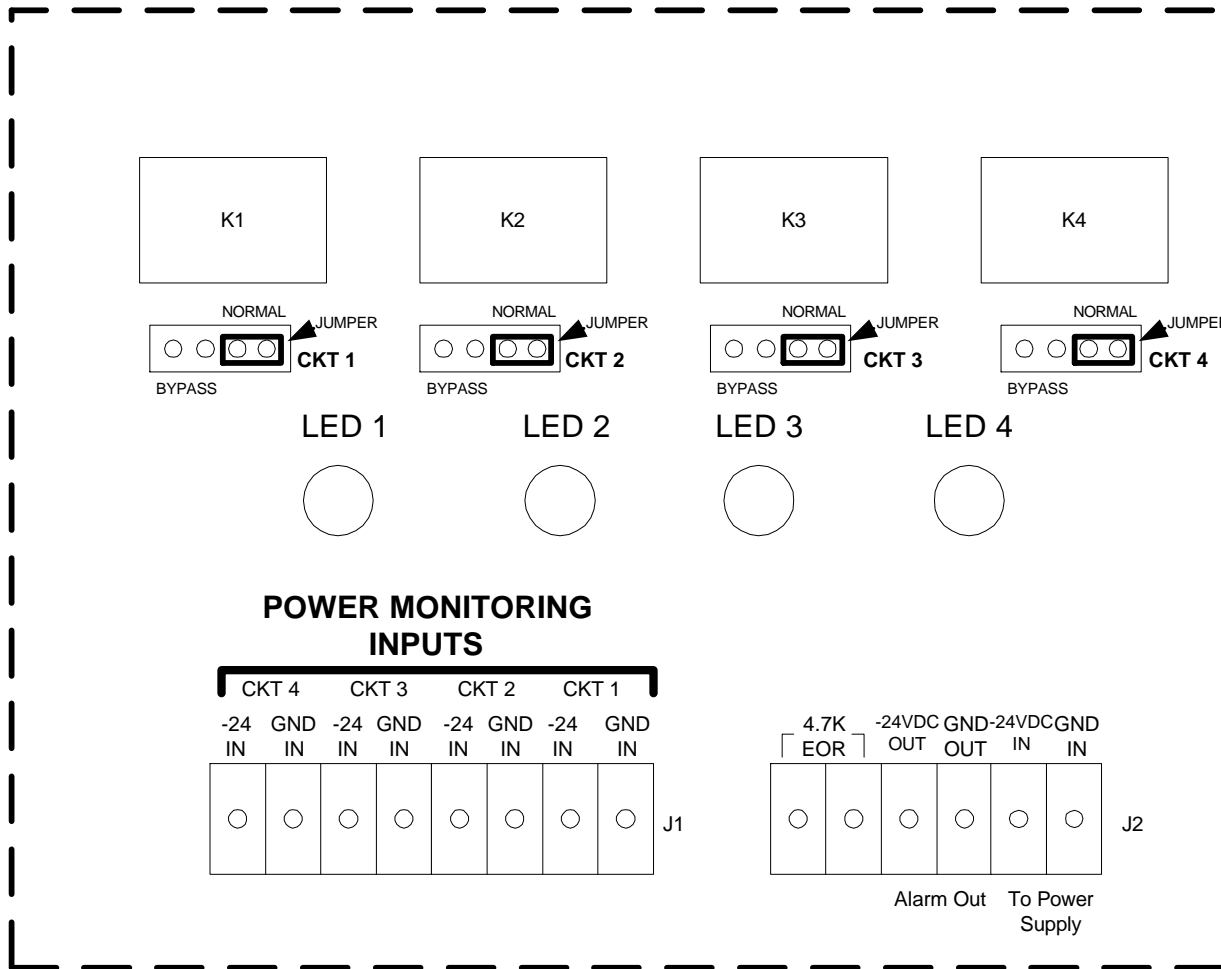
K1

K2

K3

K4

NORMAL
JUMPER
CKT 1
BYPASS

NORMAL
JUMPER
CKT 2
BYPASS

NORMAL
JUMPER
CKT 3
BYPASS

NORMAL
JUMPE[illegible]
CKT 4
BYPASS

LED 1

LED 2

LED 3

LED 4

POWER MONITORING INPUTS

CKT 4 CKT 3 CKT 2 CKT 1

-24 IN GND IN -24 IN GND IN -24 IN GND IN -24 IN GND IN

J1

4.7K EOR

-24VDC OUT GND OUT -24VDC IN GND IN

J2

Alarm Out To Power Supply